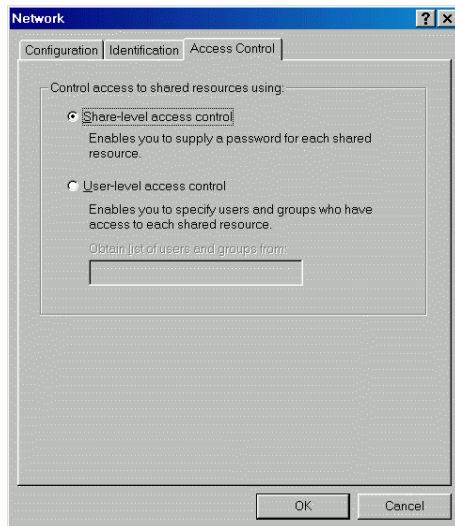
Network

?

X

Configuration

Identification

Access Control

Control access to shared resources using:

Share-level access control

Enables you to supply a password for each shared resource.

User-level access control

Enables you to specify users and groups who have access to each shared resource.

Obtain list of users and groups from:

OK

Cancel